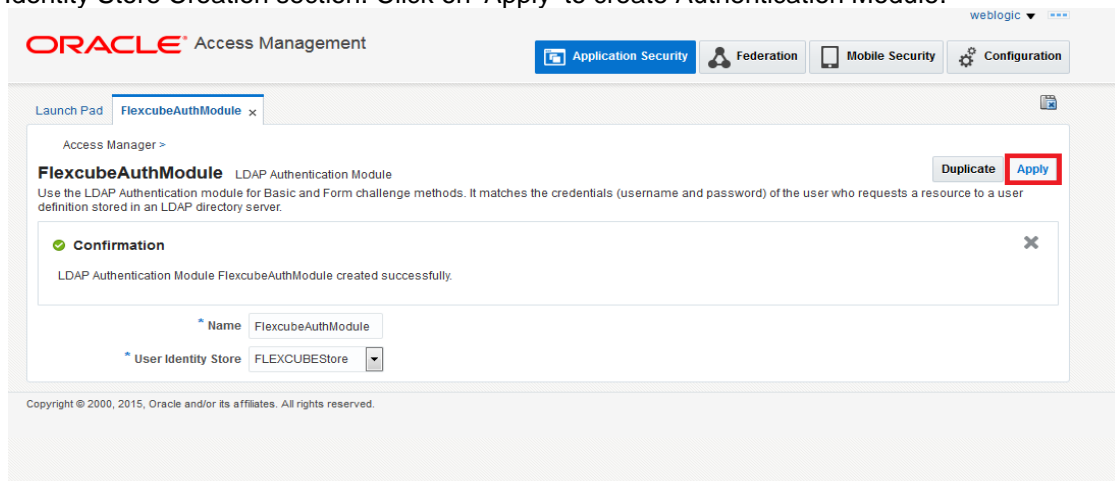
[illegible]dentity Store Creation section. Click on 'Apply' to create Authentication Module.

weblogic ▾

ORACLE Access Management

Application Security
Federation
Mobile Security
Configuration

Launch Pad
FlexcubeAuthModule ×

Access Manager >

FlexcubeAuthModule LDAP Authentication Module

Duplicate
Apply

Use the LDAP Authentication module for Basic and Form challenge methods. It matches the credentials (username and password) of the user who requests a resource to a user definition stored in an LDAP directory server.

Confirmation

LDAP Authentication Module FlexcubeAuthModule created successfully.

* Name FlexcubeAuthModule

* User Identity Store FLEXCUBEStore

Copyright © 2000, 2015, Oracle and/or its affiliates. All rights reserved.